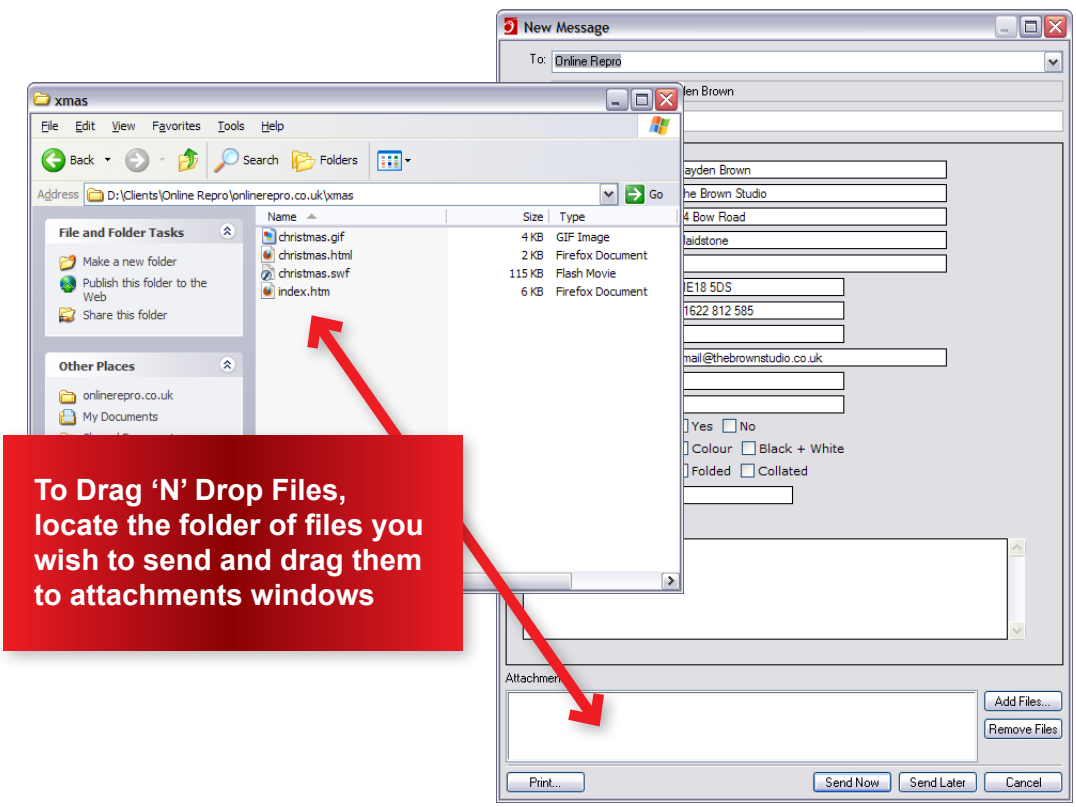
New Message

To: Online Repro

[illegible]den Brown

xmas

File Edit View Favorites Tools Help

Back Search Folders

Address D:\Clients\Online Repro\onlinerepro.co.uk\xmas Go

File and Folder Tasks

Make a new folder

Publish this folder to the Web

Share this folder

Other Places

onlinerepro.co.uk

My Documents

| Name | Size | Type |
|---|---|---|
| christmas.gif | 4 KB | GIF Image |
| christmas.html | 2 KB | Firefox Document |
| christmas.swf | 115 KB | Flash Movie |
| index.htm | 6 KB | Firefox Document |

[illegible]ayden Brown

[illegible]he Brown Studio

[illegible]4 Bow Road

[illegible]aidstone

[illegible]E18 5DS

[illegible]1622 812 585

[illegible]mail@thebrownstudio.co.uk

Yes No

Colour Black + White

Folded Collated

To Drag ‘N’ Drop Files, locate the folder of files you wish to send and drag them to attachments windows

Attachme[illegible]

Add Files...

Remove Files

Print...

Send Now

Send Later

Cancel